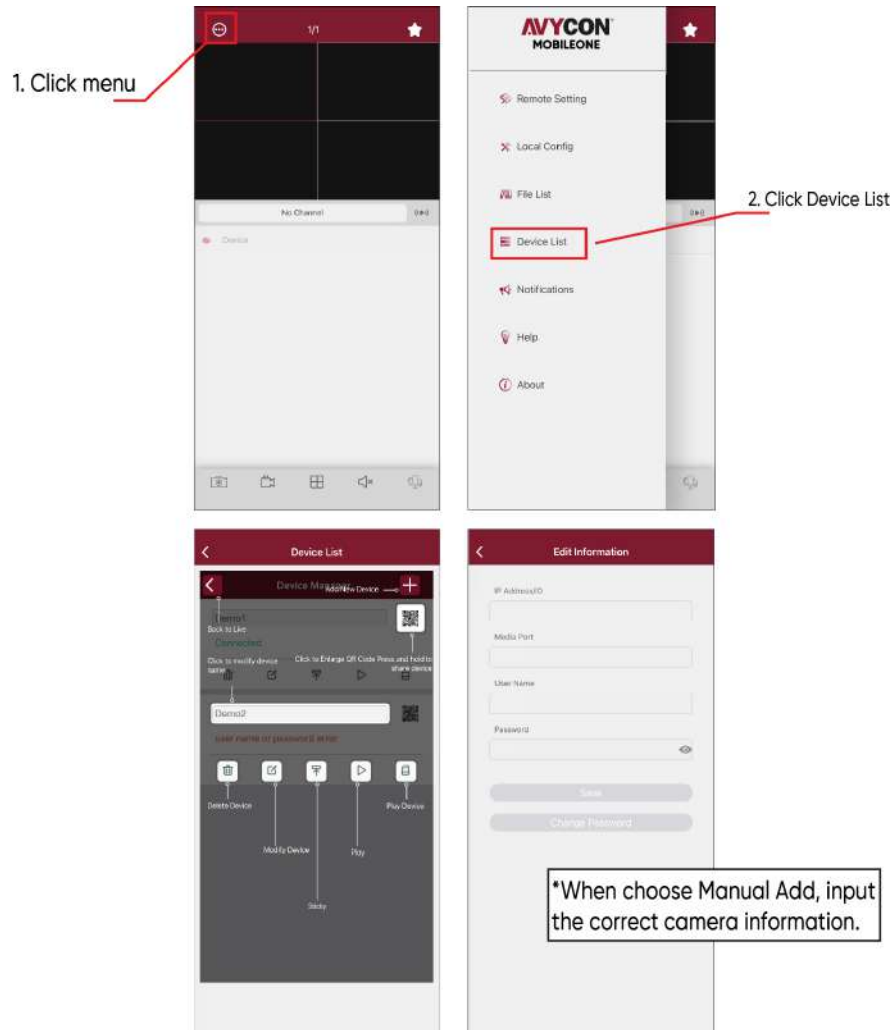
1. Click menu

1/1

No Channel

Device

AVYCON
MOBILEONE

Remote Setting

Local Config

File List

Device List

2. Click Device List

Notifications

Help

About

Device List

Device Manager

Add New Device

Demo1

Back to Live

Connected

Click to modify device name

Click to Enlarge QR Code

Press and hold to share device

Demo2

User name or password error

Delete Device

Modify Device

Sticky

Play

Play Device

Edit Information

IP Address/ID

Media Port

User Name

Password

Save

Change Password

*When choose Manual Add, input the correct camera information.